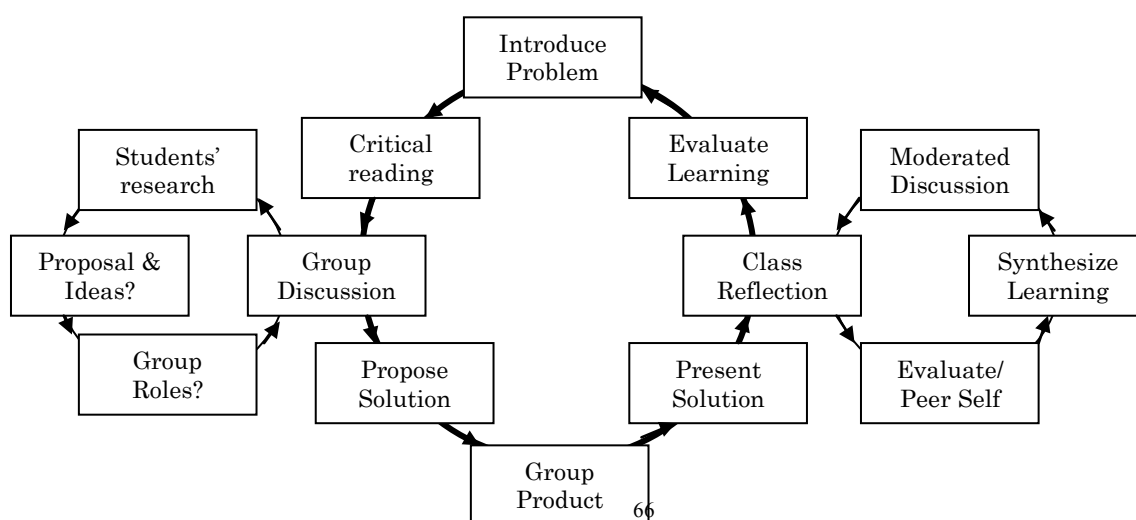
Introduce Problem

Critical reading

Evaluate Learning

Students' research

Moderated Discussion

Proposal & Ideas?

Group Discussion

Class Reflection

Synthesize Learning

Group Roles?

Propose Solution

Present Solution

Evaluate/ Peer Self

Group Product

66